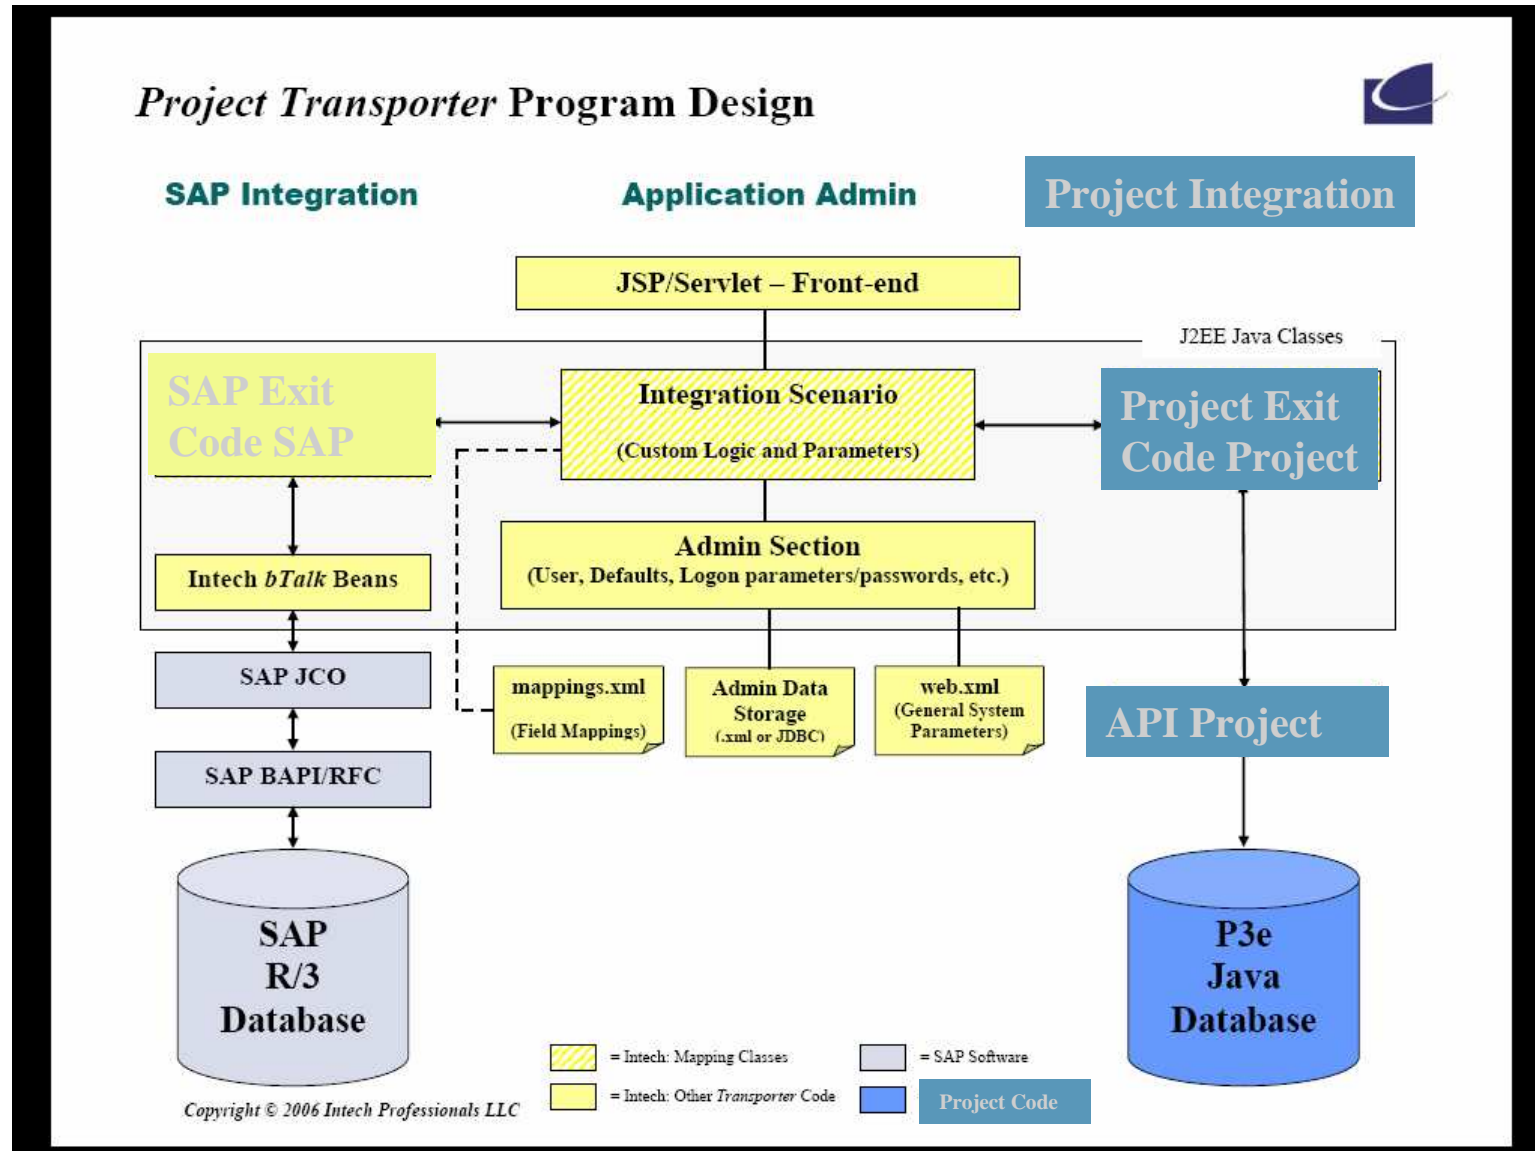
Project Transporter Program Design

SAP Integration

Application Admin

Project Integration

JSP/Servlet – Front-end

J2EE Java Classes

SAP Exit Code SAP

Integration Scenario

(Custom Logic and Parameters)

Project Exit Code Project

Admin Section

(User, Defaults, Logon parameters/passwords, etc.)

Intech bTalk Beans

SAP JCO

SAP BAPI/RFC

mappings.xml

(Field Mappings)

Admin Data Storage (.xml or JDBC)

web.xml

(General System Parameters)

API Project

SAP R/3 Database

P3e Java Database

= Intech: Mapping Classes

= SAP Software

= Intech: Other Transporter Code

Project Code

Copyright © 2006 Intech Professionals LLC